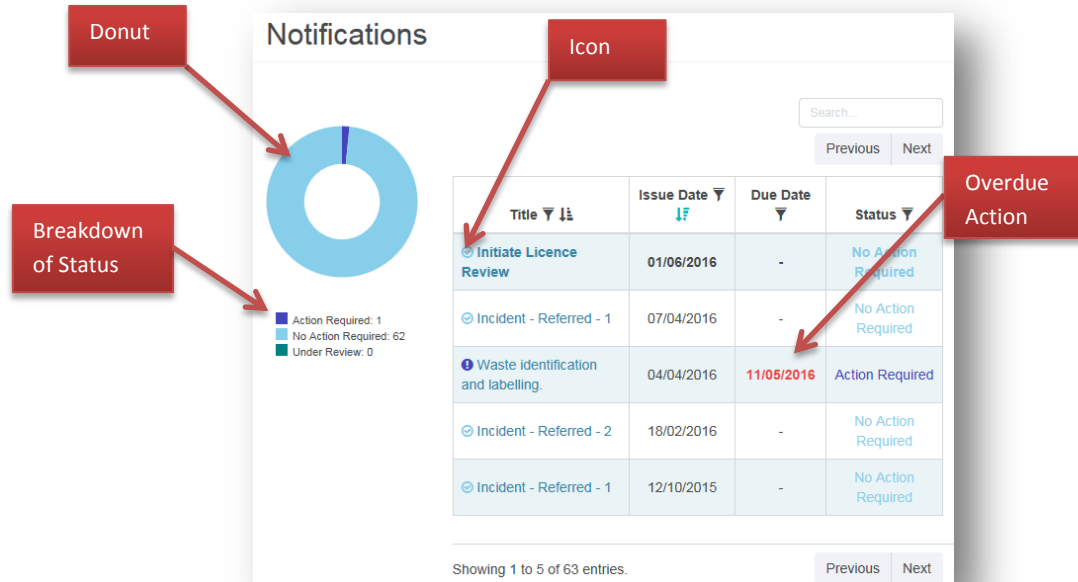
Donut

Notifications

Icon

Search...

Previous Next

Overdue Action

Breakdown of Status

| Title | Issue Date | Due Date | Status |
|---|---|---|---|
| Initiate Licence Review | 01/06/2016 | - | No Action Required |
| Incident - Referred - 1 | 07/04/2016 | - | No Action Required |
| Waste identification and labelling. | 04/04/2016 | 11/05/2016 | Action Required |
| Incident - Referred - 2 | 18/02/2016 | - | No Action Required |
| Incident - Referred - 1 | 12/10/2015 | - | No Action Required |

Action Required: 1
No Action Required: 62
Under Review: 0

Showing 1 to 5 of 63 entries.

Previous Next